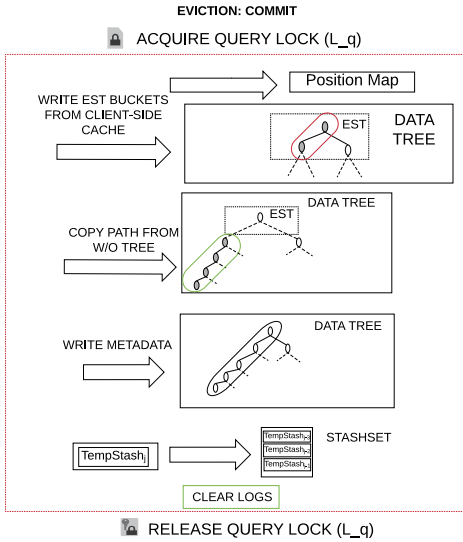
EVICTION: COMMIT

ACQUIRE QUERY LOCK (L_q)

Position Map

WRITE EST BUCKETS FROM CLIENT-SIDE CACHE

EST

DATA TREE

COPY PATH FROM W/O TREE

DATA TREE

EST

WRITE METADATA

DATA TREE

$TempStash_j$

$TempStash_{j_1}$
$TempStash_{j_2}$
$TempStash_{j_3}$

STASHSET

CLEAR LOGS

RELEASE QUERY LOCK (L_q)